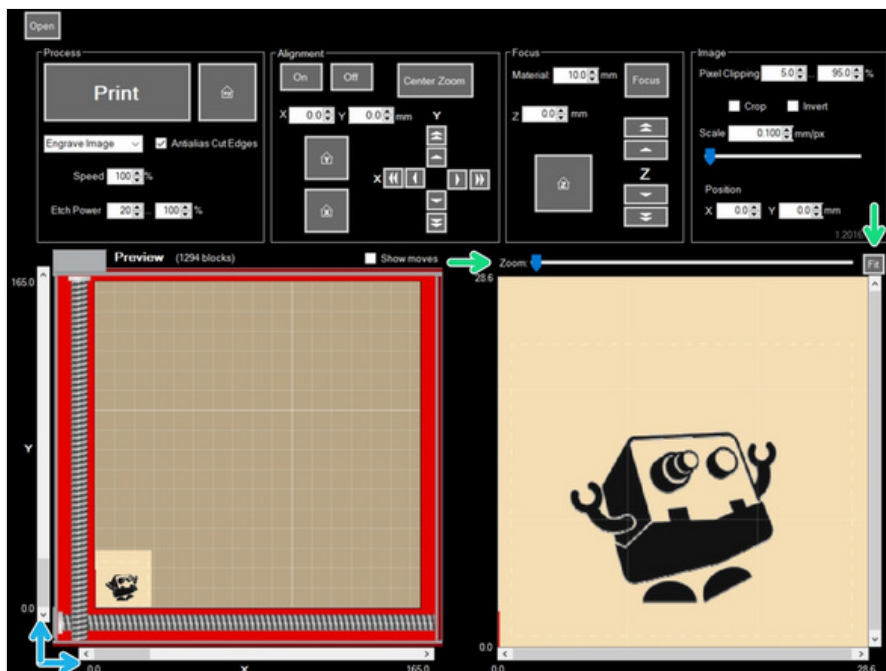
Open

Process
Print
Engrave Image
Antialias Cut Edges
Speed 100 %
Etch Power 20 ... 100 %

Alignment
On
Off
Center Zoom
X 0.0 Y 0.0 mm
Y
X
Z

Focus
Material 10.0 mm
Focus
Z 0.0 mm

Image
Pixel Clipping 5.0 ... 95.0 %
Crop
Invert
Scale 0.100 mm/px
Position
X 0.0 Y 0.0 mm
1.201

Preview (1294 blocks)
Show moves
Zoom:
Fit
165.0
Y
0.0
0.0
X
165.0
28.6
0.0
0.0
28.6